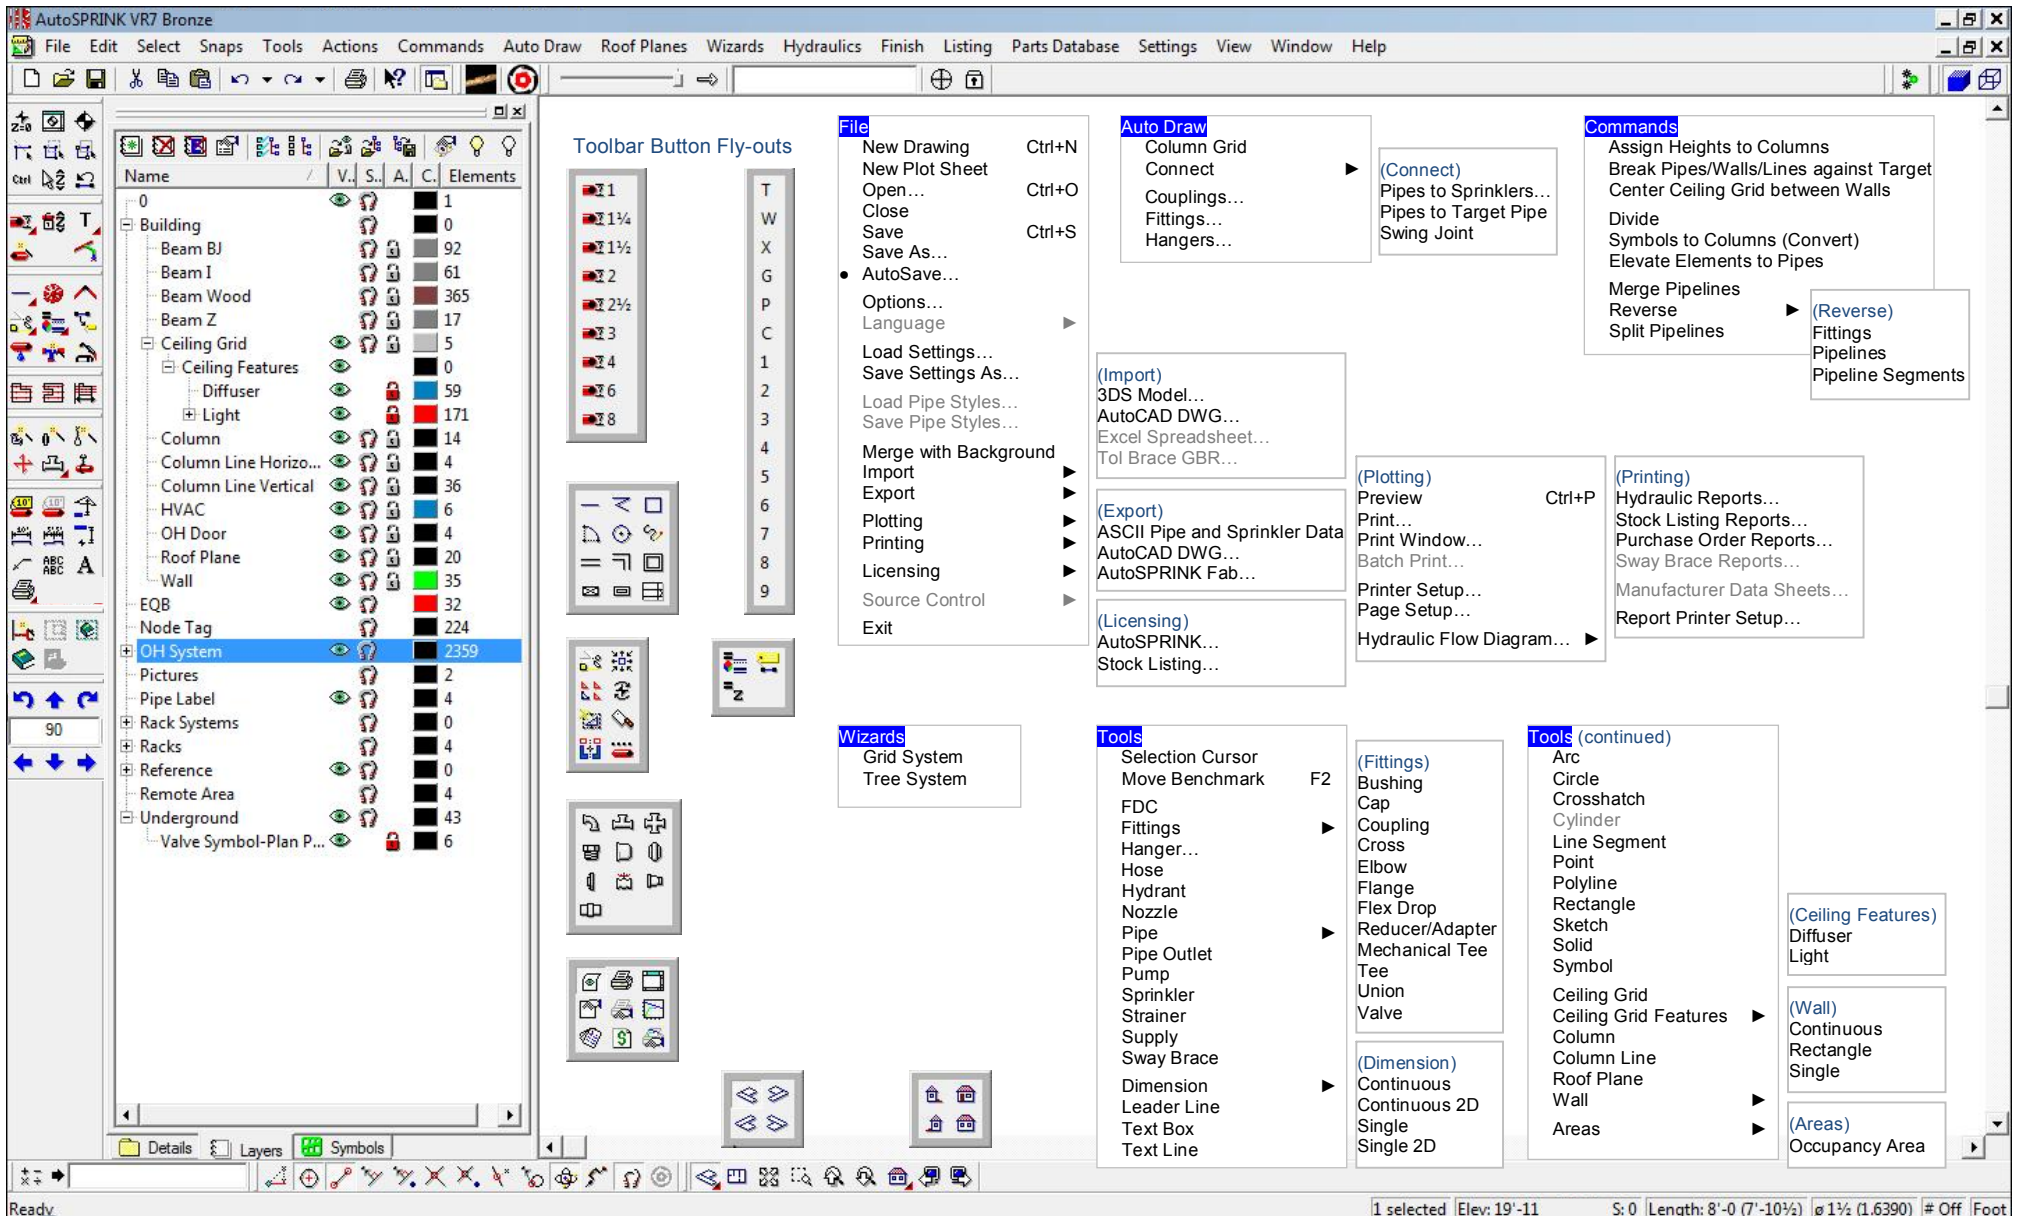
AutoSPRINK VR7 Bronze

File Edit Select Snaps Tools Actions Commands Auto Draw Roof Planes Wizards Hydraulics Finish Listing Parts Database Settings View Window Help

| Name | V.. | S.. | A.. | C.. | Elements |
|---|---|---|---|---|---|
| 0 | | | | | 1 |
| Building | | | | | 0 |
| Beam BJ | | | | | 92 |
| Beam I | | | | | 61 |
| Beam Wood | | | | | 365 |
| Beam Z | | | | | 17 |
| Ceiling Grid | | | | | 5 |
| Ceiling Features | | | | | 0 |
| Diffuser | | | | | 59 |
| Light | | | | | 171 |
| Column | | | | | 14 |
| Column Line Horizo... | | | | | 4 |
| Column Line Vertical | | | | | 36 |
| HVAC | | | | | 6 |
| OH Door | | | | | 4 |
| Roof Plane | | | | | 20 |
| Wall | | | | | 35 |
| EQB | | | | | 32 |
| Node Tag | | | | | 224 |
| OH System | | | | | 2359 |
| Pictures | | | | | 2 |
| Pipe Label | | | | | 4 |
| Rack Systems | | | | | 0 |
| Racks | | | | | 4 |
| Reference | | | | | 0 |
| Remote Area | | | | | 4 |
| Underground | | | | | 43 |
| Valve Symbol-Plan P... | | | | | 6 |

Details Layers Symbols

90

Toolbar Button Fly-outs

1
1¼
1½
2
2½
3
4
6
8

T W X G P C 1 2 3 4 5 6 7 8 9

File
New Drawing Ctrl+N
New Plot Sheet Ctrl+Q
Open... Ctrl+O
Close
Save Ctrl+S
Save As...
AutoSave...
Options...
Language
Load Settings...
Save Settings As...
Load Pipe Styles...
Save Pipe Styles...
Merge with Background
Import
Export
Plotting
Printing
Licensing
Source Control
Exit

Auto Draw
Column Grid
Connect
Couplings...
Fittings...
Hangers...

(Connect)
Pipes to Sprinklers...
Pipes to Target Pipe
Swing Joint

Commands
Assign Heights to Columns
Break Pipes/Walls/Lines against Target
Center Ceiling Grid between Walls
Divide
Symbols to Columns (Convert)
Elevate Elements to Pipes
Merge Pipelines
Reverse
Split Pipelines

(Reverse)
Fittings
Pipelines
Pipeline Segments

(Import)
3DS Model...
AutoCAD DWG...
Excel Spreadsheet...
Tol Brace GBR...

(Export)
ASCII Pipe and Sprinkler Data
AutoCAD DWG...
AutoSPRINK Fab...

(Licensing)
AutoSPRINK...
Stock Listing...

(Plotting)
Preview Ctrl+P
Print...
Print Window...
Batch Print...
Printer Setup...
Page Setup...
Hydraulic Flow Diagram...

(Printing)
Hydraulic Reports...
Stock Listing Reports...
Purchase Order Reports...
Sway Brace Reports...
Manufacturer Data Sheets...
Report Printer Setup...

Wizards
Grid System
Tree System

Tools
Selection Cursor
Move Benchmark F2
FDC
Fittings
Hanger...
Hose
Hydrant
Nozzle
Pipe
Pipe Outlet
Pump
Sprinkler
Strainer
Supply
Sway Brace
Dimension
Leader Line
Text Box
Text Line

(Fittings)
Bushing
Cap
Coupling
Cross
Elbow
Flange
Flex Drop
Reducer/Adapter
Mechanical Tee
Tee
Union
Valve

(Dimension)
Continuous
Continuous 2D
Single
Single 2D

Tools (continued)
Arc
Circle
Crosshatch
Cylinder
Line Segment
Point
Polyline
Rectangle
Sketch
Solid
Symbol
Ceiling Grid
Ceiling Grid Features
Column
Column Line
Roof Plane
Wall
Areas

(Ceiling Features)
Diffuser
Light

(Wall)
Continuous
Rectangle
Single

(Areas)
Occupancy Area

Ready | 1 selected | Elev: 19'-11 | S: 0 | Length: 8'-0 (7'-10½) | ø 1½ (1.6390) | # Off | Foot